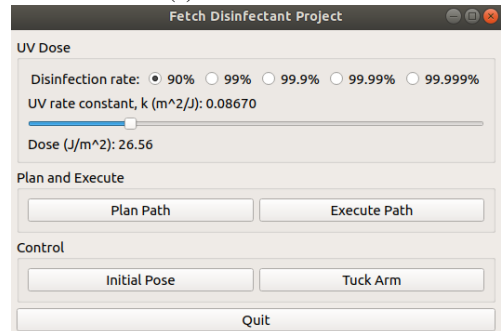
Fetch Disinfectant Project

UV Dose

Disinfection rate: 90% 99% 99.9% 99.99% 99.999%

UV rate constant, k (m^2/J): 0.08670

Dose (J/m^2): 26.56

Plan and Execute

Plan Path

Execute Path

Control

Initial Pose

Tuck Arm

Quit